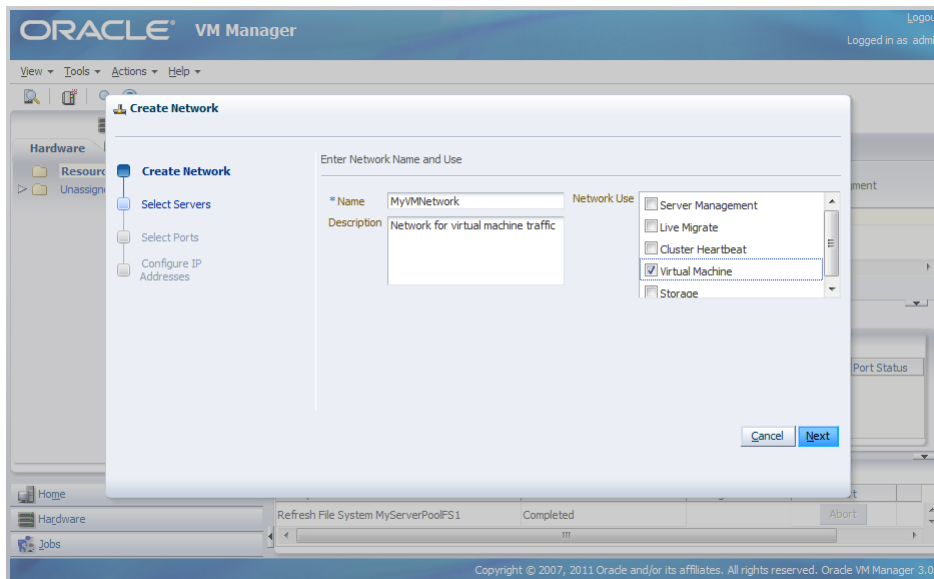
ORACLE® VM Manager

Logou
Logged in as admi

View ▾ Tools ▾ Actions ▾ Help ▾

Hardware
Resourc
Unassign

Create Network

Create Network
Select Servers
Select Ports
Configure IP Addresses

Enter Network Name and Use

* Name MyVMNetwork
Description Network for virtual machine traffic

Network Use
Server Management
Live Migrate
Cluster Heartbeat
Virtual Machine
Storage

Cancel Next

gement

Port Status

Home
Hardware
Jobs

Refresh File System MyServerPoolFS1 Completed Abort

Copyright © 2007, 2011 Oracle and/or its affiliates. All rights reserved. Oracle VM Manager 3.0